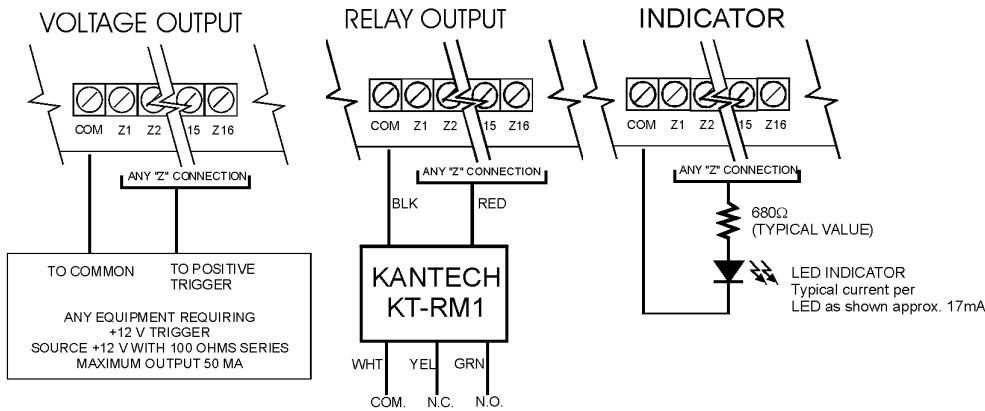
VOLTAGE OUTPUT

COM Z1 Z2 15 Z16

ANY "Z" CONNECTION

TO COMMON

TO POSITIVE TRIGGER

ANY EQUIPMENT REQUIRING +12 V TRIGGER SOURCE +12 V WITH 100 OHMS SERIES MAXIMUM OUTPUT 50 MA

RELAY OUTPUT

COM Z1 Z2 15 Z16

ANY "Z" CONNECTION

BLK

RED

KANTECH KT-RM1

WHT YEL GRN

COM. N.C. N.O.

INDICATOR

COM Z1 Z2 15 Z16

ANY "Z" CONNECTION

680Ω (TYPICAL VALUE)

LED INDICATOR
Typical current per LED as shown approx. 17mA